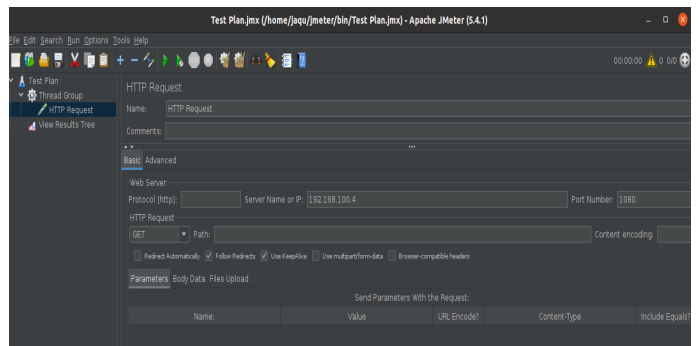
Test Plan.jmx (/home/jaqu/jmeter/bin/Test Plan.jmx) - Apache JMeter (5.4.1)

File Edit Search Run Options Tools Help

00:00:00 0 0/0

Test Plan
Thread Group
HTTP Request
View Results Tree

HTTP Request

Name: HTTP Request

Comments:

Basic Advanced

Web Server

Protocol [http]:

Server Name or IP: 192.168.100.4

Port Number: 1080

HTTP Request

GET

Path:

Content encoding:

Redirect Automatically Follow Redirects Use KeepAlive Use multipart/form-data Browser-compatible headers

Parameters Body Data Files Upload

Send Parameters With the Request:

| Name: | Value | URL Encode? | Content-Type | Include Equals? |
|---|---|---|---|---|